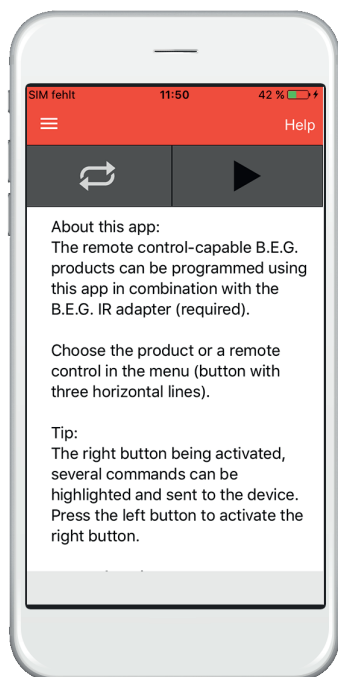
SIM fehlt 11:50 42 %

Help

About this app:
The remote control-capable B.E.G. products can be programmed using this app in combination with the B.E.G. IR adapter (required).

Choose the product or a remote control in the menu (button with three horizontal lines).

Tip:
The right button being activated, several commands can be highlighted and sent to the device. Press the left button to activate the right button.

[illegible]